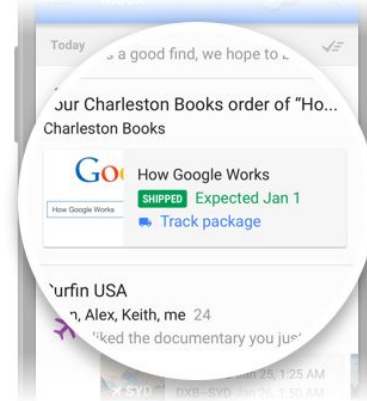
Today

s a good find, we hope to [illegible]

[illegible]our Charleston Books order of "Ho...

Charleston Books

Go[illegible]

How Google Works

How Google Works

SHIPPED Expected Jan 1

Track package

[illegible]urfin USA

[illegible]n, Alex, Keith, me 24

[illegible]iked the documentary you jus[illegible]

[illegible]SVO DXB–SVO Jan 25, 1:25 AM